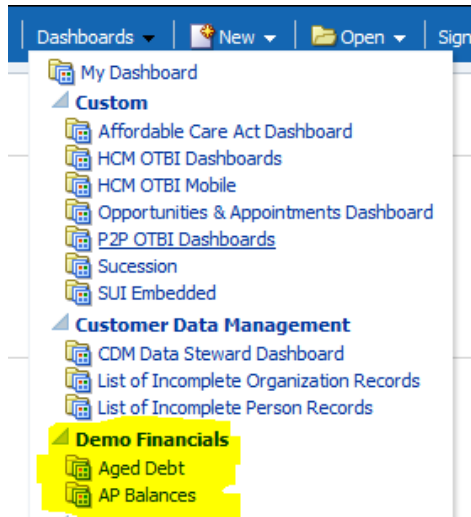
Dashboards New Open Sign

My Dashboard

Custom

Affordable Care Act Dashboard

HCM OTBI Dashboards

HCM OTBI Mobile

Opportunities & Appointments Dashboard

P2P OTBI Dashboards

Sucession

SUI Embedded

Customer Data Management

CDM Data Steward Dashboard

List of Incomplete Organization Records

List of Incomplete Person Records

Demo Financials

Aged Debt

AP Balances